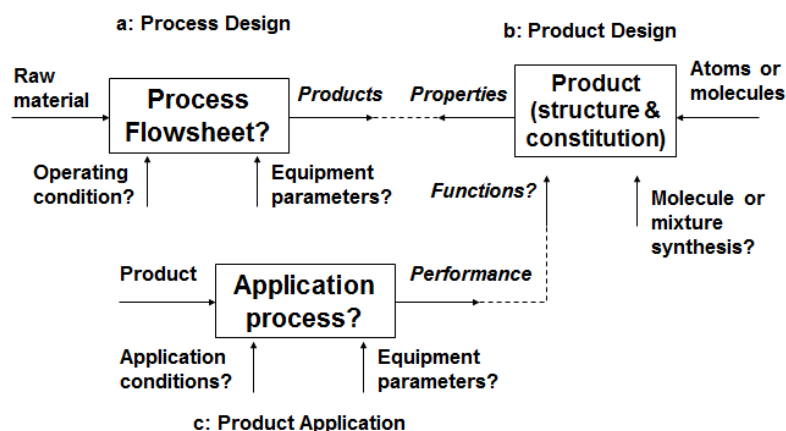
a: Process Design

b: Product Design

Raw material

Process Flowsheet?

Products

Properties

Product (structure & constitution)

Atoms or molecules

Operating condition?

Equipment parameters?

Functions?

Molecule or mixture synthesis?

Product

Application process?

Performance

Application conditions?

Equipment parameters?

c: Product Application